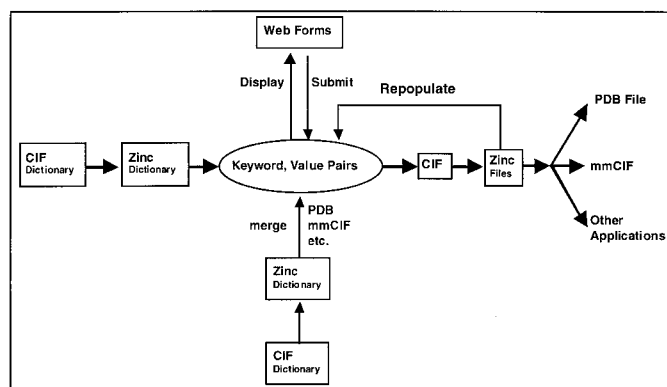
Web Forms

Display

Submit

Repopulate

PDB File

CIF Dictionary

Zinc Dictionary

Keyword, Value Pairs

CIF

Zinc Files

mmCIF

Other Applications

merge

PDB mmCIF etc.

Zinc Dictionary

CIF Dictionary